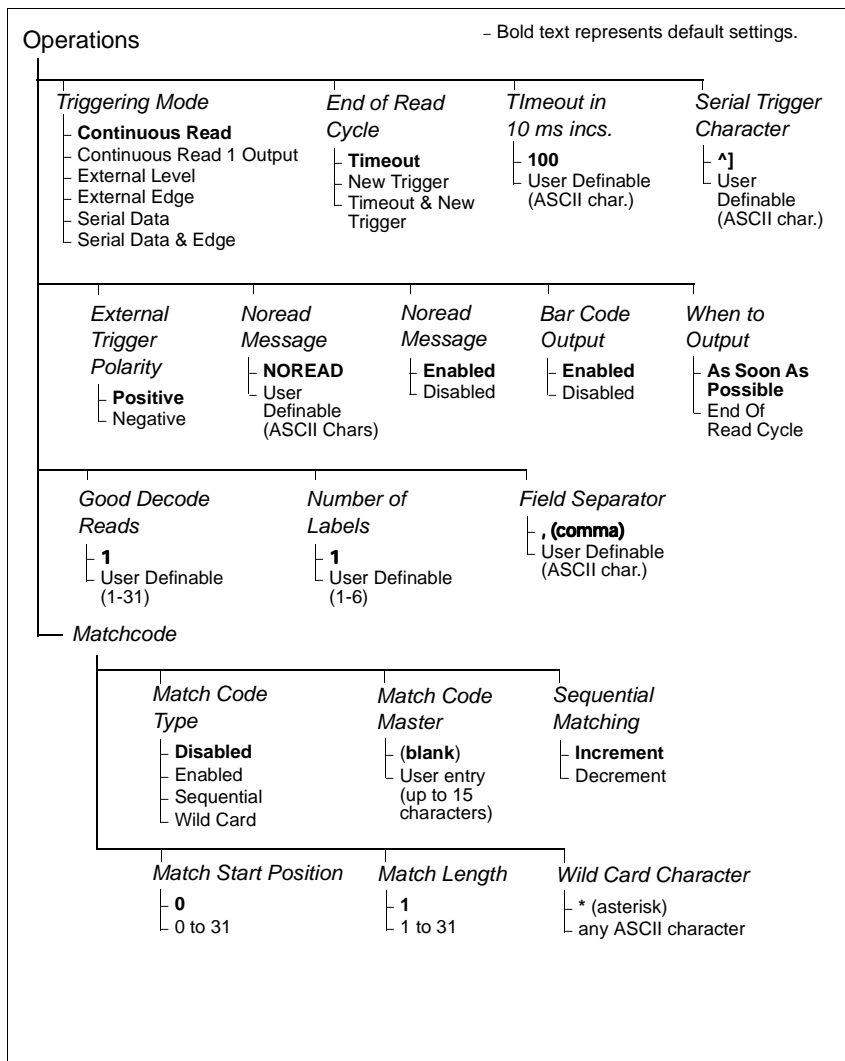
Operations

– Bold text represents default settings.

Triggering Mode
Continuous Read
Continuous Read 1 Output
External Level
External Edge
Serial Data
Serial Data & Edge

End of Read Cycle
Timeout
New Trigger
Timeout & New Trigger

TImeout in 10 ms incs.
100
User Definable (ASCII char.)

Serial Trigger Character
^]
User Definable (ASCII char.)

External Trigger Polarity
Positive
Negative

Noread Message
NOREAD
User Definable (ASCII Chars)

Noread Message
Enabled
Disabled

Bar Code Output
Enabled
Disabled

When to Output
As Soon As Possible
End Of Read Cycle

Good Decode Reads
1
User Definable (1-31)

Number of Labels
1
User Definable (1-6)

Field Separator
, (comma)
User Definable (ASCII char.)

Matchcode

Match Code Type
Disabled
Enabled
Sequential
Wild Card

Match Code Master
(blank)
User entry (up to 15 characters)

Sequential Matching
Increment
Decrement

Match Start Position
0
0 to 31

Match Length
1
1 to 31

Wild Card Character
* (asterisk)
any ASCII character